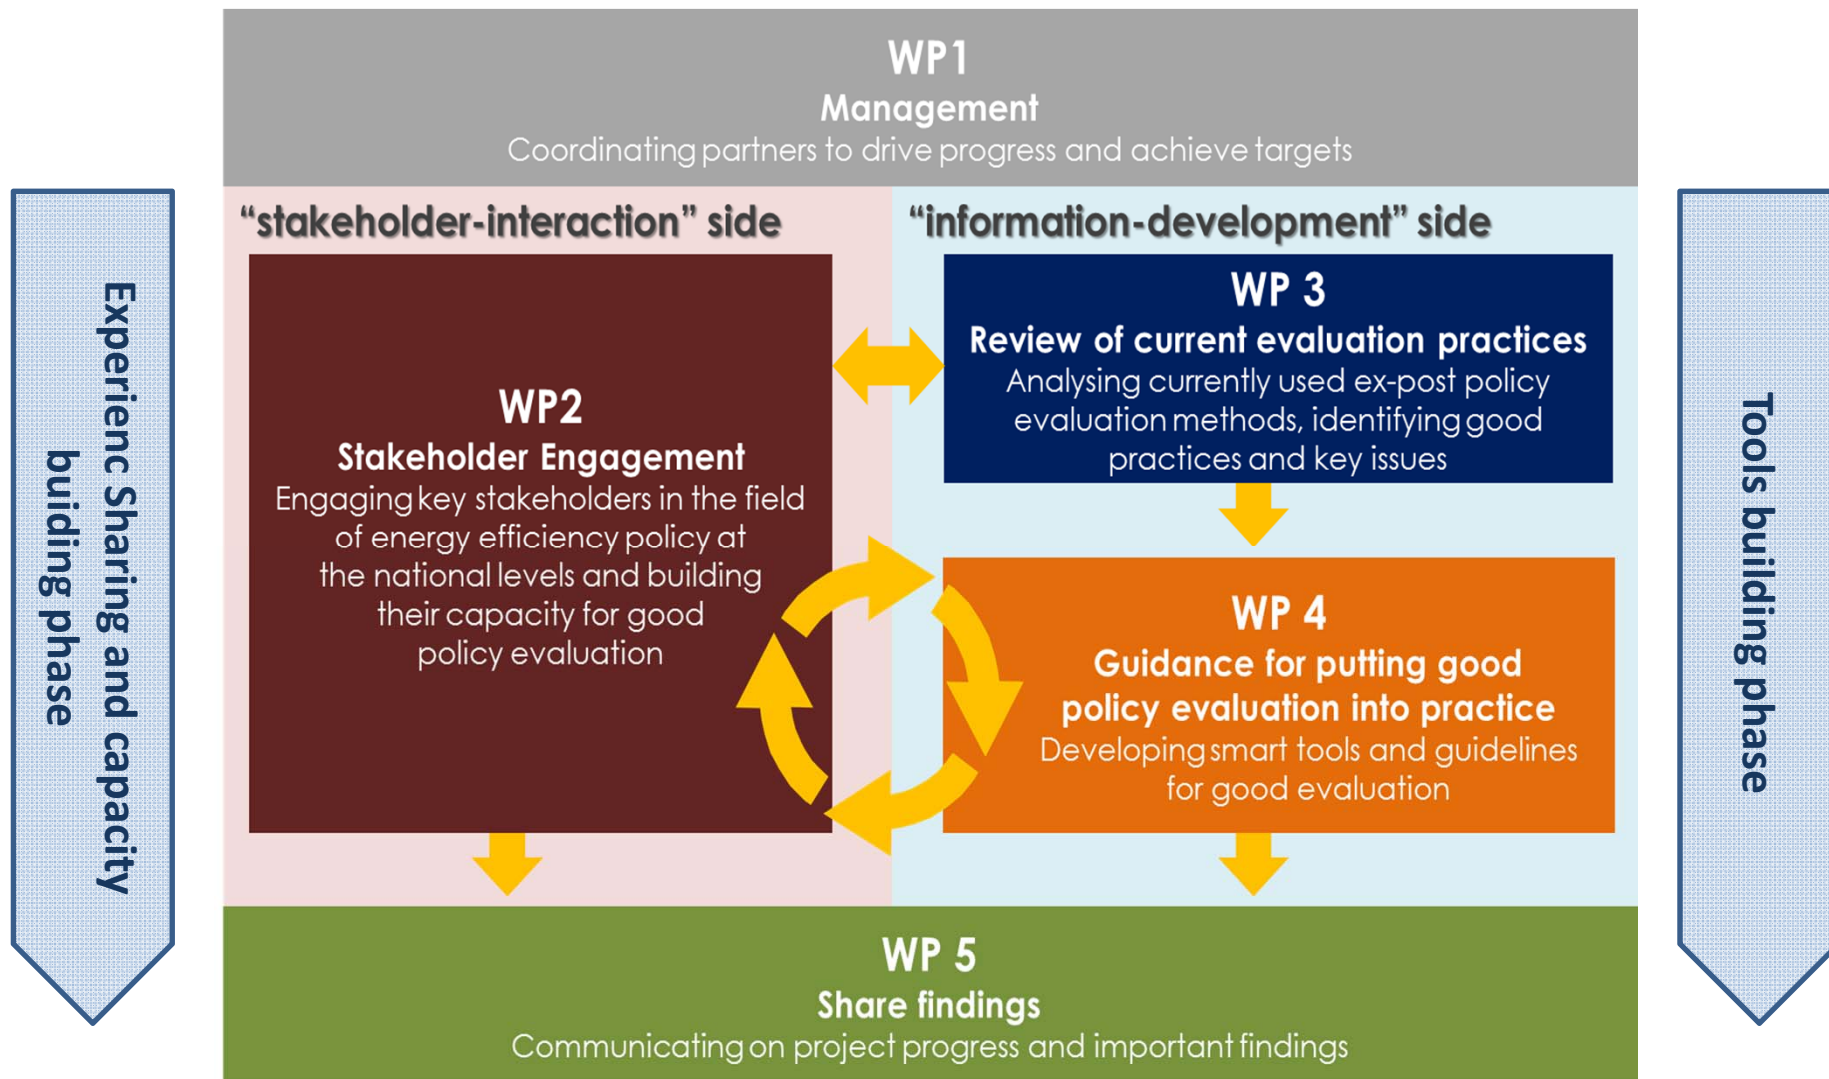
WP1
Management
Coordinating partners to drive progress and achieve targets

Experienc Sharing and capacity buiding phase

"stakeholder-interaction" side

WP2
Stakeholder Engagement
Engaging key stakeholders in the field of energy efficiency policy at the national levels and building their capacity for good policy evaluation

"information-development" side

WP 3
Review of current evaluation practices
Analysing currently used ex-post policy evaluation methods, identifying good practices and key issues

WP 4
Guidance for putting good policy evaluation into practice
Developing smart tools and guidelines for good evaluation

Tools building phase

WP 5
Share findings
Communicating on project progress and important findings